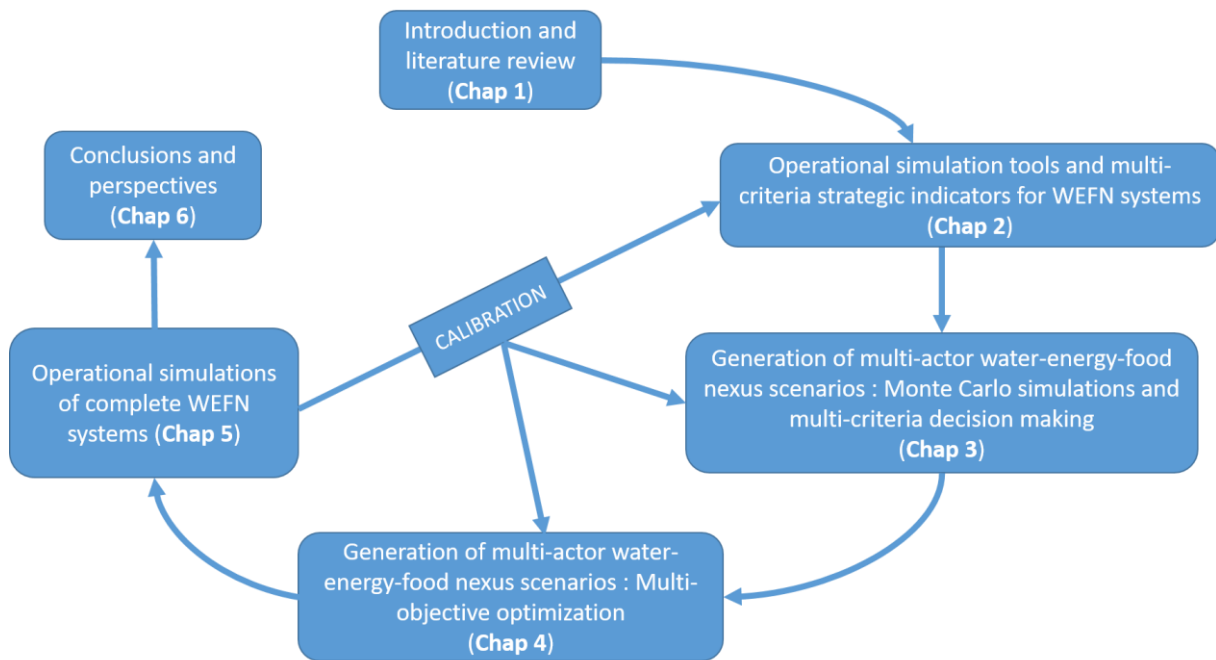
Introduction and literature review
(Chap 1)

Operational simulation tools and multi-criteria strategic indicators for WEFN systems
(Chap 2)

Generation of multi-actor water-energy-food nexus scenarios : Monte Carlo simulations and multi-criteria decision making
(Chap 3)

Generation of multi-actor water-energy-food nexus scenarios : Multi-objective optimization
(Chap 4)

Operational simulations of complete WEFN systems (Chap 5)

Conclusions and perspectives
(Chap 6)

CALIBRATION